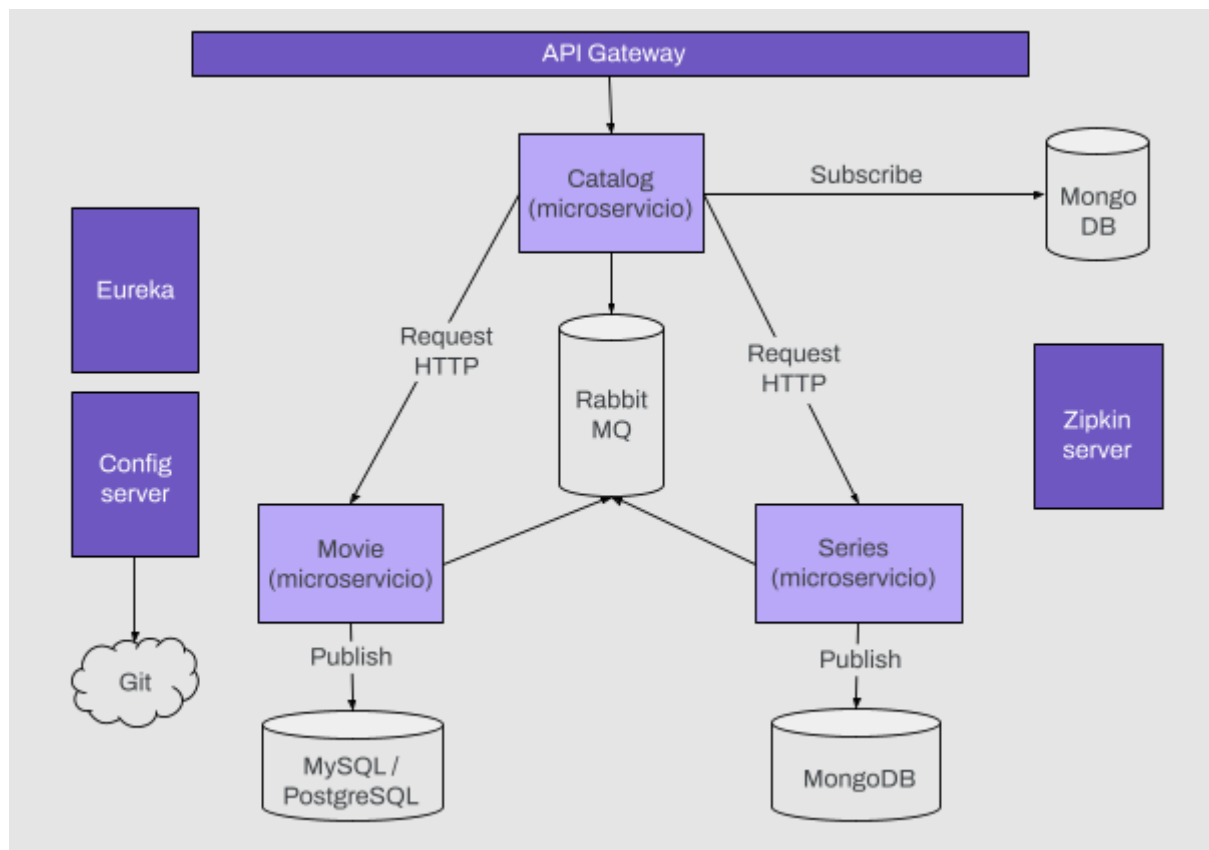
API Gateway

Catalog (microservicio)

Subscribe

Mongo DB

Eureka

Config server

Git

Request HTTP

Rabbit MQ

Request HTTP

Zipkin server

Movie (microservicio)

Series (microservicio)

Publish

Publish

MySQL / PostgreSQL

MongoDB